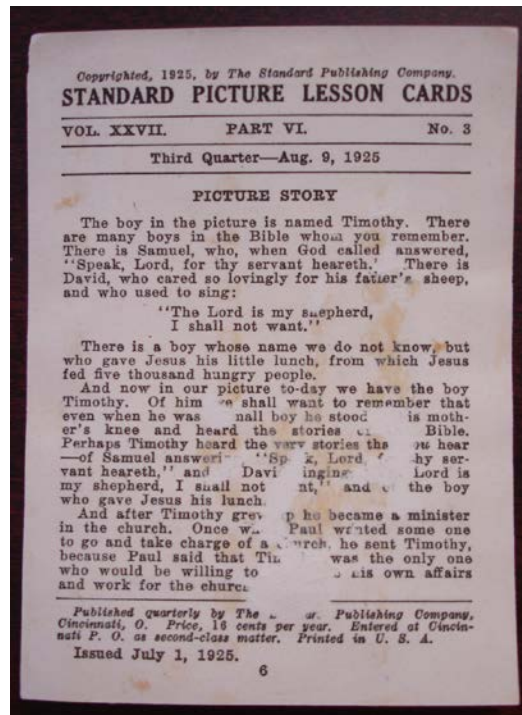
Copyrighted, 1925, by The Standard Publishing Company.
STANDARD PICTURE LESSON CARDS

VOL. XXVII. PART VI. No. 3

Third Quarter—Aug. 9, 1925

PICTURE STORY

The boy in the picture is named Timothy. There are many boys in the Bible whom you remember. There is Samuel, who, when God called answered, "Speak, Lord, for thy servant heareth." There is David, who cared so lovingly for his father's sheep, and who used to sing:

"The Lord is my shepherd,
I shall not want."

There is a boy whose name we do not know, but who gave Jesus his little lunch, from which Jesus fed five thousand hungry people.

And now in our picture to-day we have the boy Timothy. Of him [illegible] shall want to remember that even when he was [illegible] nall boy he stood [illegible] is mother's knee and heard the stories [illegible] Bible. Perhaps Timothy heard the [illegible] stories th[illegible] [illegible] hear —of Samuel answeri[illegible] "Sp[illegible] k, Lord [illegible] hy servant heareth," and Davi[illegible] inging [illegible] Lord is my shepherd, I shall not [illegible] nt," and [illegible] the boy who gave Jesus his lunch.

And after Timothy gre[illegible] p he became a minister in the church. Once w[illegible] Paul wanted some one to go and take charge of a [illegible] rch, he sent Timothy, because Paul said that Ti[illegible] was the only one who would be willing to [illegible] his own affairs and work for the churc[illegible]

Published quarterly by The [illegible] Publishing Company, Cincinnati, O. Price, 16 cents per year. Entered at Cincinnati P. O. as second-class matter. Printed in U. S. A.

Issued July 1, 1925.

6